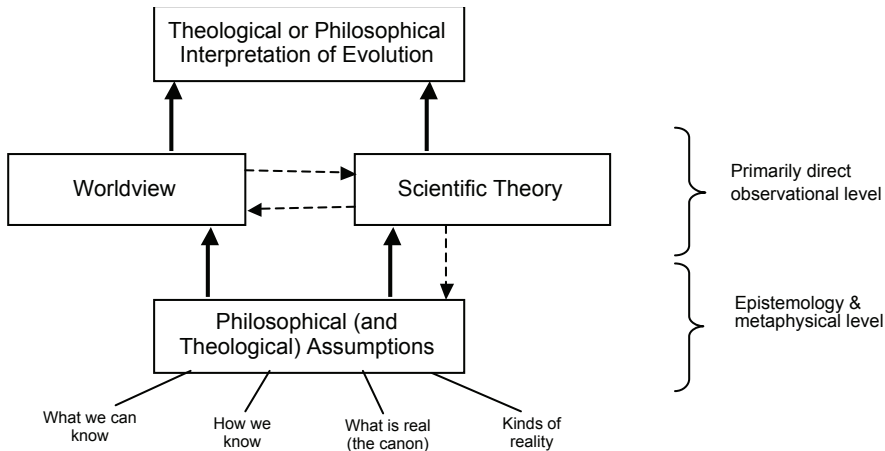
Theological or Philosophical Interpretation of Evolution

Worldview

Scientific Theory

Primarily direct observational level

Philosophical (and Theological) Assumptions

Epistemology & metaphysical level

What we can know

How we know

What is real (the canon)

Kinds of reality